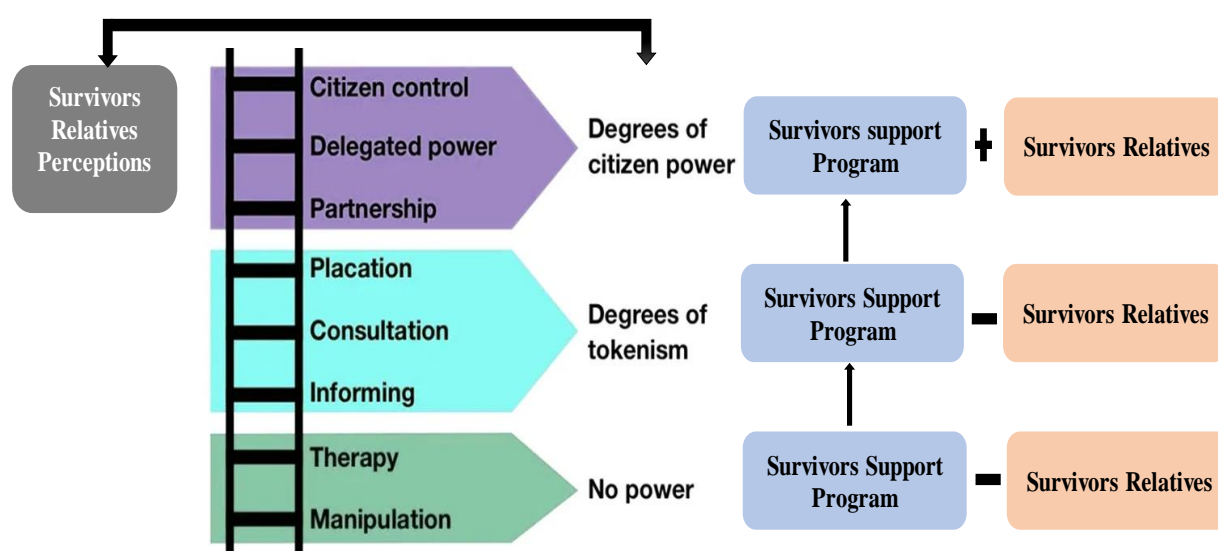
Survivors Relatives Perceptions

Citizen control
Delegated power
Partnership

Degrees of citizen power

Placation
Consultation
Informing

Degrees of tokenism

Therapy
Manipulation

No power

Survivors support Program + Survivors Relatives

Survivors Support Program - Survivors Relatives

Survivors Support Program - Survivors Relatives